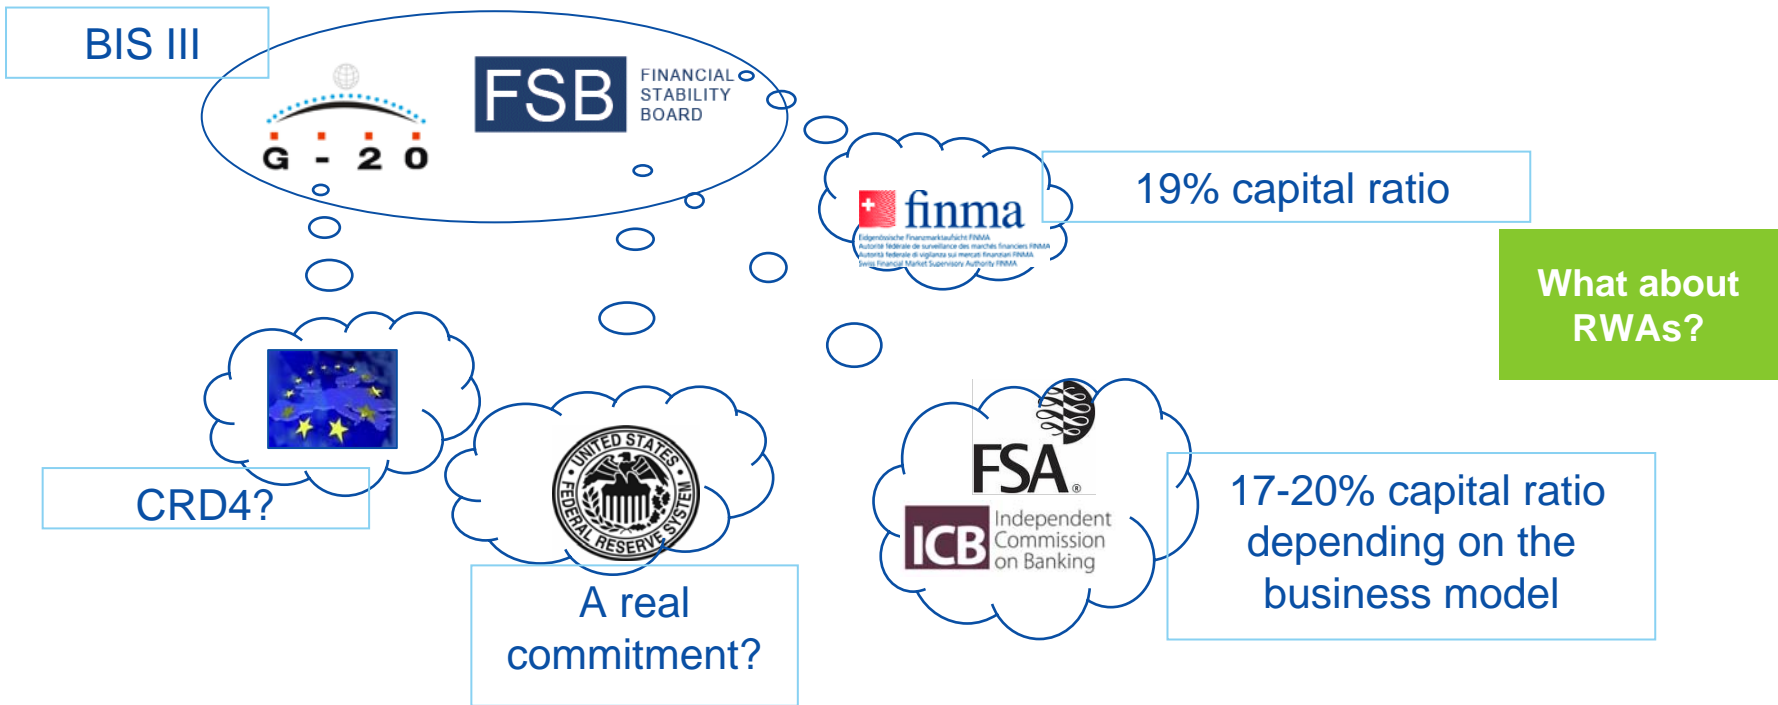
BIS III

G - 20

FSB FINANCIAL STABILITY BOARD

finma
Eidgenössische Finanzmarktaufsicht FINMA
Autorité fédérale de surveillance des marchés financiers FINMA
Autorità federale di vigilanza sui mercati finanziari FINMA
Swiss Financial Market Supervisory Authority FINMA

19% capital ratio

What about RWAs?

CRD4?

UNITED STATES FEDERAL RESERVE SYSTEM

A real commitment?

FSA

ICB Independent Commission on Banking

17-20% capital ratio depending on the business model